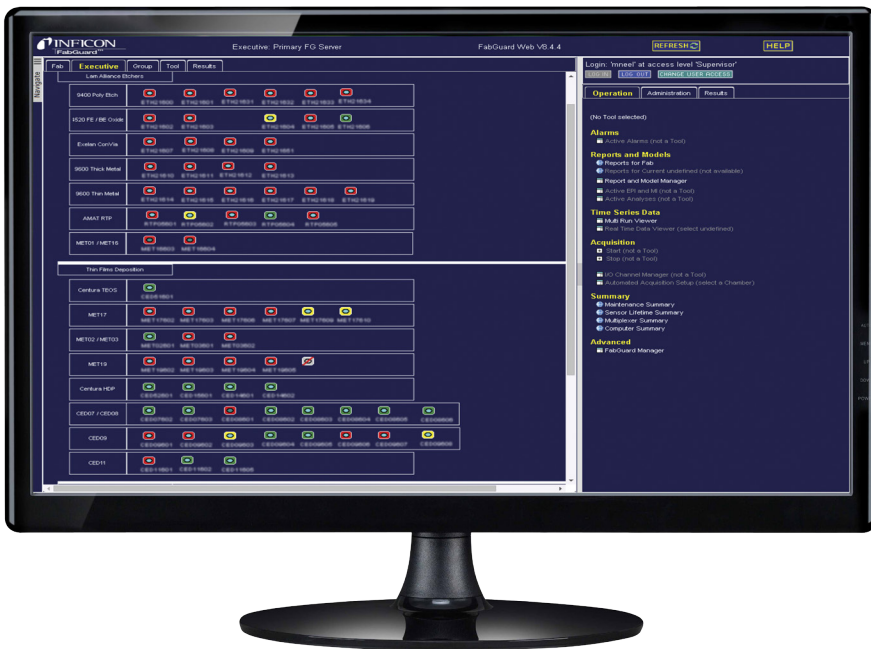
INFICON
FabGuard

Executive: Primary FG Server

FabGuard Web V8.4.4

REFRESH

HELP

Navigate

Fab

Executive

Group

Tool

Results

Lam Alliance Etchers

9400 Poly Etch

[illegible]

Evelan ConVia

9600 Thick Metal

9600 Thin Metal

AMAT RTP

MET01 / MET16

Thin Films Deposition

Centura TEOS

MET17

MET02 / MET03

MET19

Centura HDP

CED07 / CED08

CED09

CED11

Login: 'mneel' at access level 'Supervisor'

LOG IN

LOG OUT

CHANGE USER ACCESS

Operation

Administration

Results

(No Tool selected)

Alarms

Active Alarms (not a Tool)

Reports and Models

Reports for Fab

Reports for Current undefined (not available)

Report and Model Manager

Active EPI and MI (not a Tool)

Active Analyses (not a Tool)

Time Series Data

Multi Run Viewer

Real Time Data Viewer (select undefined)

Acquisition

Start (not a Tool)

Stop (not a Tool)

I/O Channel Manager (not a Tool)

Automated Acquisition Setup (select a Chamber)

Summary

Maintenance Summary

Sensor Lifetime Summary

Multiplexer Summary

Computer Summary

Advanced

FabGuard Manager